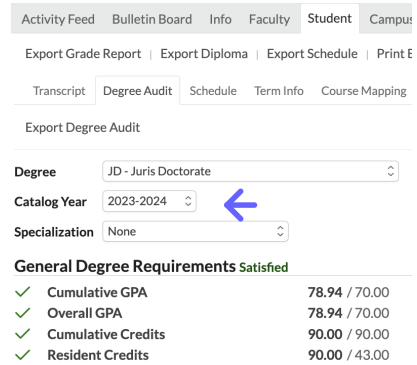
Activity Feed Bulletin Board Info Faculty Student Campu

Export Grade Report | Export Diploma | Export Schedule | Print E

Transcript Degree Audit Schedule Term Info Course Mapping

Export Degree Audit

Degree JD - Juris Doctorate

Catalog Year 2023-2024

Specialization None

General Degree Requirements Satisfied

| | | |
|---|---|---|
| ✓ | Cumulative GPA | 78.94 / 70.00 |
| ✓ | Overall GPA | 78.94 / 70.00 |
| ✓ | Cumulative Credits | 90.00 / 90.00 |
| ✓ | Resident Credits | 90.00 / 43.00 |